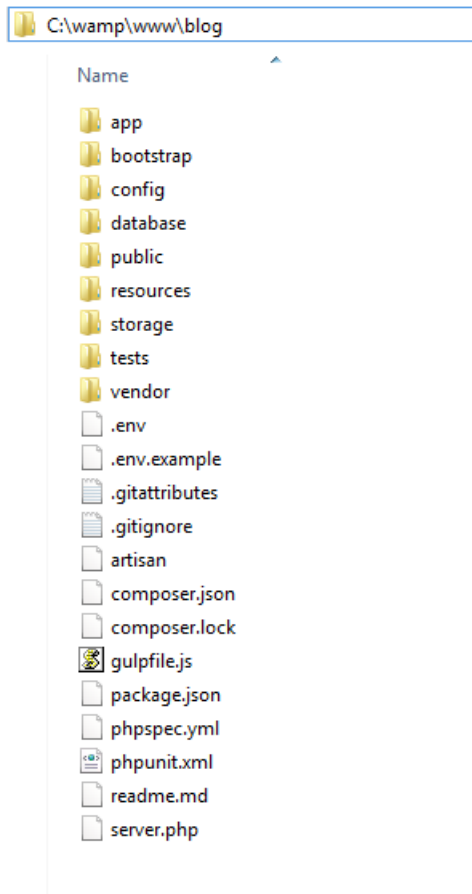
C:\wamp\www\blog

Name

app
bootstrap
config
database
public
resources
storage
tests
vendor
.env
.env.example
.gitattributes
.gitignore
artisan
composer.json
composer.lock
gulpfile.js
package.json
phpspec.yml
phpunit.xml
readme.md
server.php